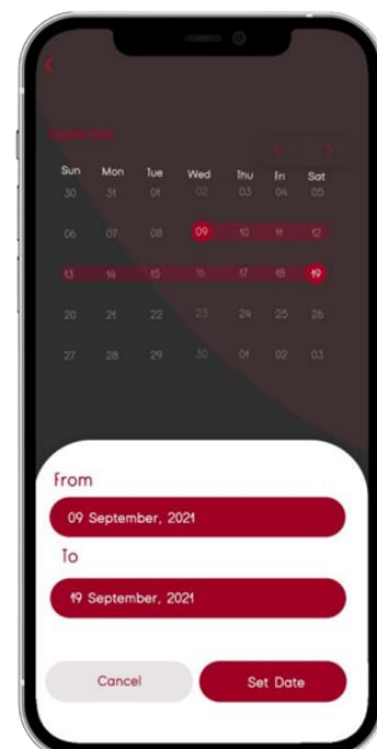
<

September

| Sun | Mon | Tue | Wed | Thu | Fri | Sat |
|---|---|---|---|---|---|---|
| 30 | 31 | 01 | 02 | 03 | 04 | 05 |
| 06 | 07 | 08 | 09 | 10 | 11 | 12 |
| 13 | 14 | 15 | 16 | 17 | 18 | 19 |
| 20 | 21 | 22 | 23 | 24 | 25 | 26 |
| 27 | 28 | 29 | 30 | 01 | 02 | 03 |

From

09 September, 2021

To

19 September, 2021

Cancel

Set Date